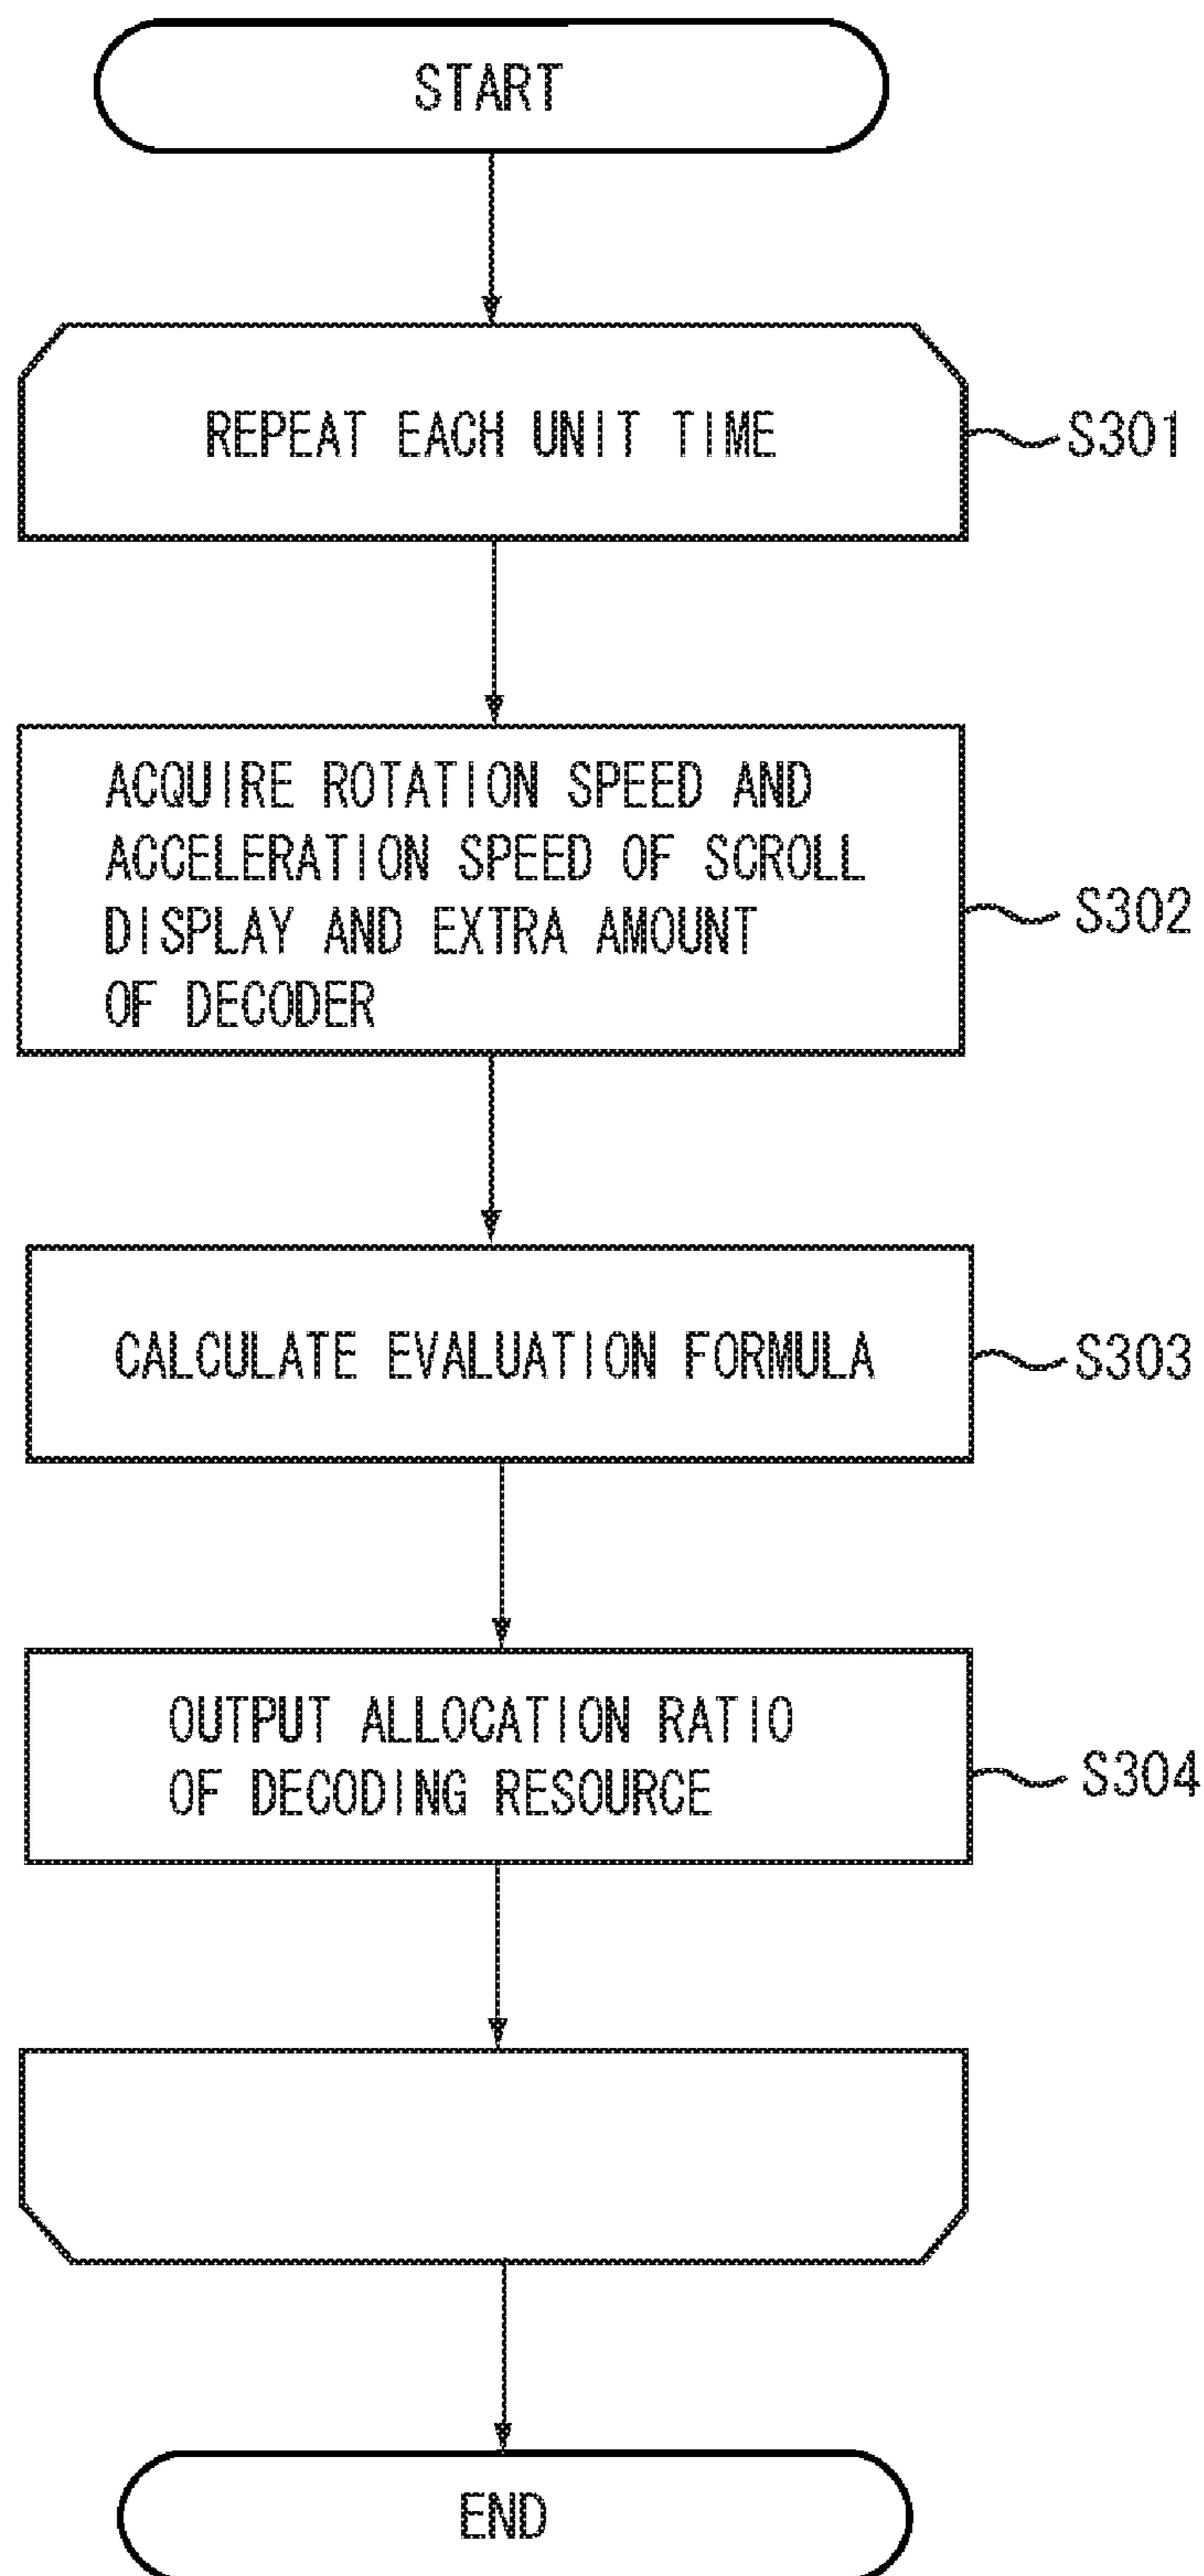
START

REPEAT EACH UNIT TIME

S301

ACQUIRE ROTATION SPEED AND ACCELERATION SPEED OF SCROLL DISPLAY AND EXTRA AMOUNT OF DECODER

S302

CALCULATE EVALUATION FORMULA

S303

OUTPUT ALLOCATION RATIO OF DECODING RESOURCE

S304

END